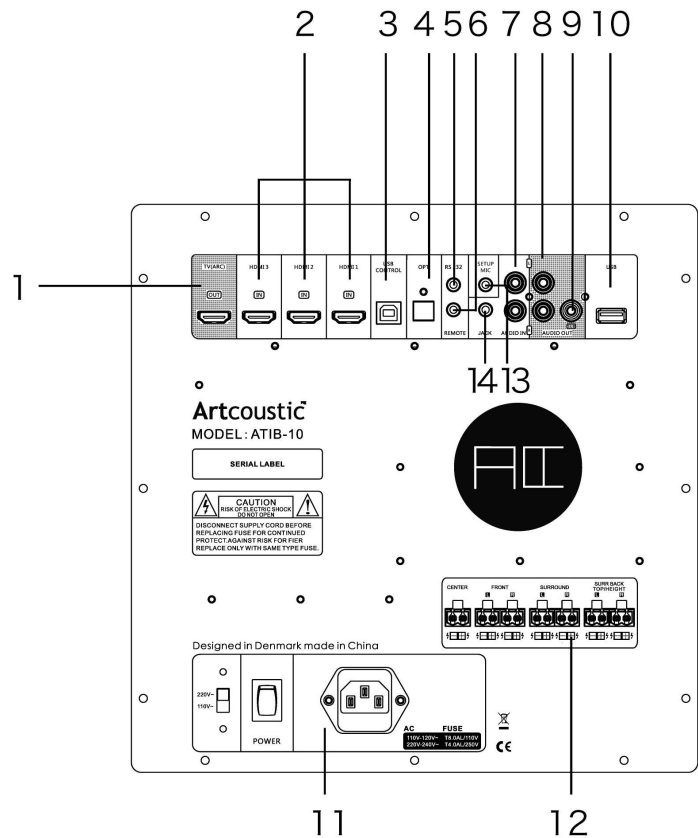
2 3 4 5 6 7 8 9 10

1

TV(ARC)
OUT

HDMI 3
IN

HDMI 2
IN

HDMI 1
IN

USB CONTROL

OPT

RS 232

SETUP MIC

REMOTE

JACK

AUDIO IN

AUDIO OUT

USB

14 13

Artcoustic
MODEL: ATIB-10

SERIAL LABEL

CAUTION
RISK OF ELECTRIC SHOCK
DO NOT OPEN
DISCONNECT SUPPLY CORD BEFORE REPLACING FUSE FOR CONTINUED PROTECT.AGAINST RISK FOR FIER REPLACE ONLY WITH SAME TYPE FUSE.

CENTER
FRONT
L R
SURROUND
L R
SURR BACK TOP/HEIGHT
L R

Designed in Denmark made in China

220V~
110V~

POWER

AC
110V-120V~
220V-240V~
FUSE
T8.0AL/110V
T4.0AL/250V

CE

11

12